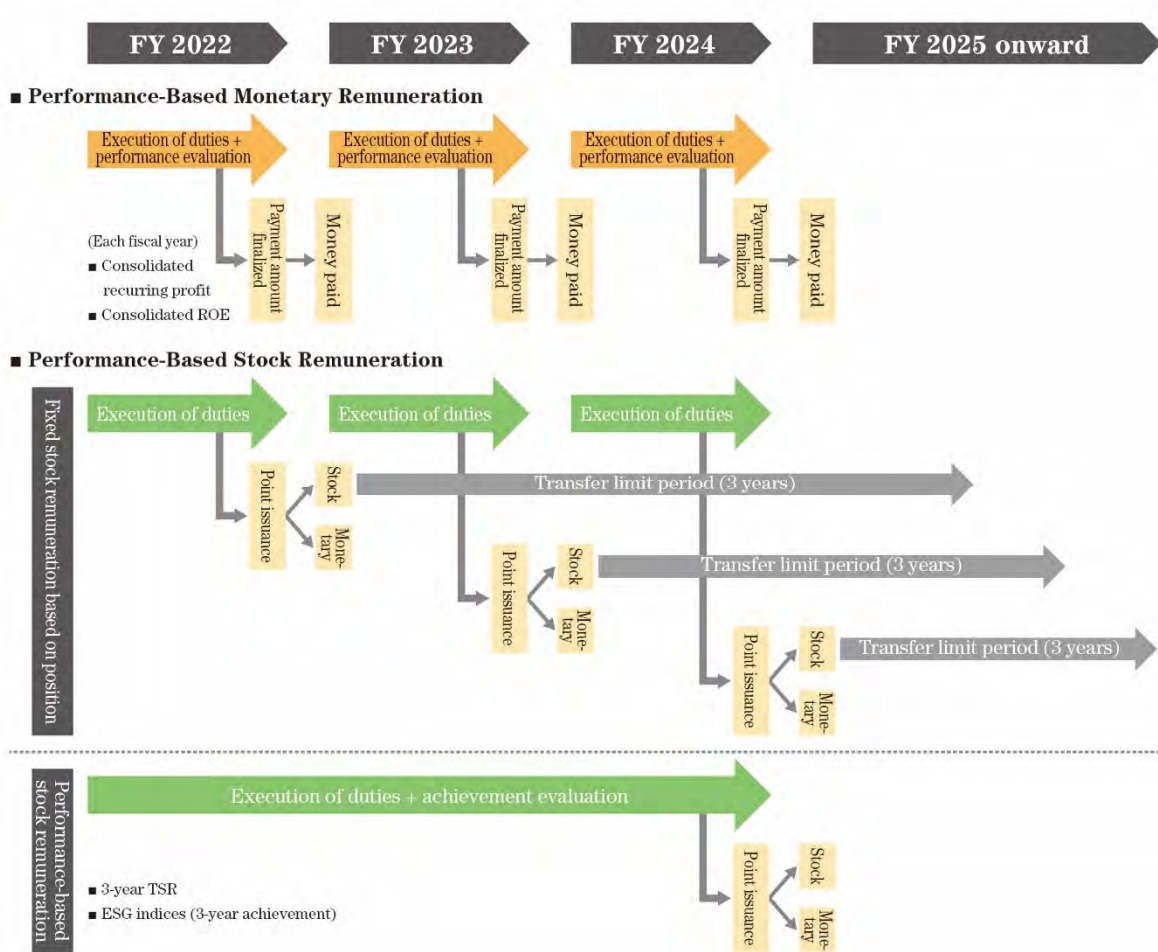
FY 2022

FY 2023

FY 2024

FY 2025 onward

■ Performance-Based Monetary Remuneration

Execution of duties + performance evaluation

Execution of duties + performance evaluation

Execution of duties + performance evaluation

(Each fiscal year)
■ Consolidated recurring profit
■ Consolidated ROE

Payment amount finalized

Money paid

Payment amount finalized

Money paid

Payment amount finalized

Money paid

■ Performance-Based Stock Remuneration

Fixed stock remuneration based on position

Execution of duties

Execution of duties

Execution of duties

Point issuance

Stock

Monetary

Transfer limit period (3 years)

Point issuance

Stock

Monetary

Transfer limit period (3 years)

Point issuance

Stock

Monetary

Transfer limit period (3 years)

Performance-based stock remuneration

Execution of duties + achievement evaluation

■ 3-year TSR
■ ESG indices (3-year achievement)

Point issuance

Stock

Monetary